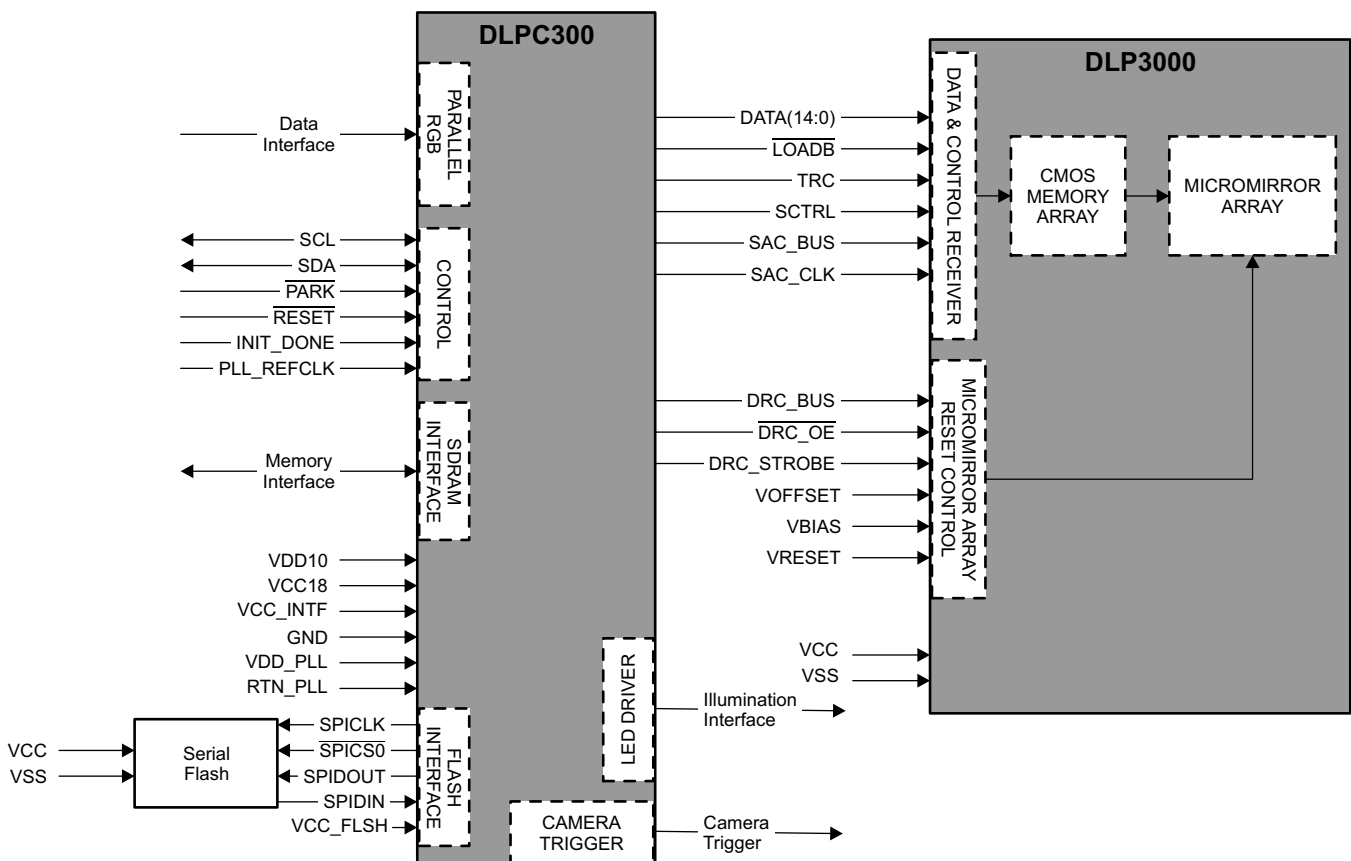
DLPC300

DLP3000

Data Interface

PARALLEL RGB

SCL
SDA
$\overline{PARK}$
$\overline{RESET}$
INIT_DONE
PLL_REFCLK

CONTROL

Memory Interface

SDRAM INTERFACE

VDD10
VCC18
VCC_INTF
GND
VDD_PLL
RTN_PLL

VCC
VSS

Serial Flash

SPICLK
$\overline{SPICS0}$
SPIDOUT
SPIDIN
VCC_FLSH

FLASH INTERFACE

LED DRIVER

CAMERA TRIGGER

DATA(14:0)
$\overline{LOADB}$
TRC
SCTRL
SAC_BUS
SAC_CLK

DATA & CONTROL RECEIVER

CMOS MEMORY ARRAY

MICROMIRROR ARRAY

DRC_BUS
$\overline{DRC\_OE}$
DRC_STROBE
VOFFSET
VBIAS
VRESET

MICROMIRROR ARRAY RESET CONTROL

VCC
VSS

Illumination Interface

Camera Trigger